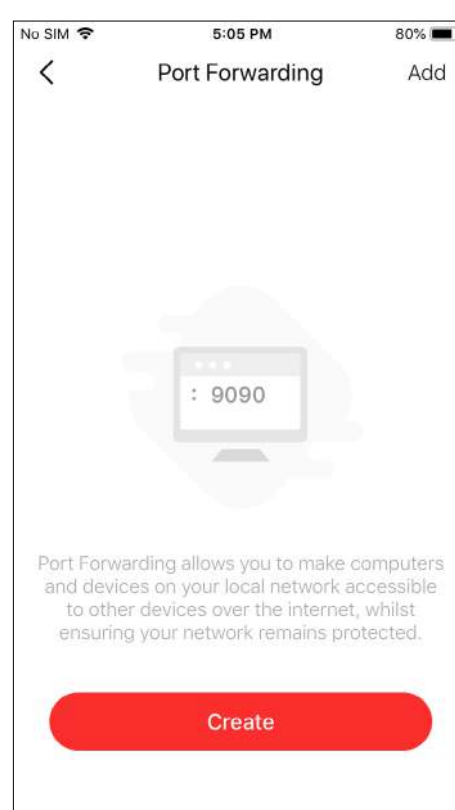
No SIM 5:05 PM 80%

Port Forwarding Add

: 9090

Port Forwarding allows you to make computers and devices on your local network accessible to other devices over the internet, whilst ensuring your network remains protected.

Create